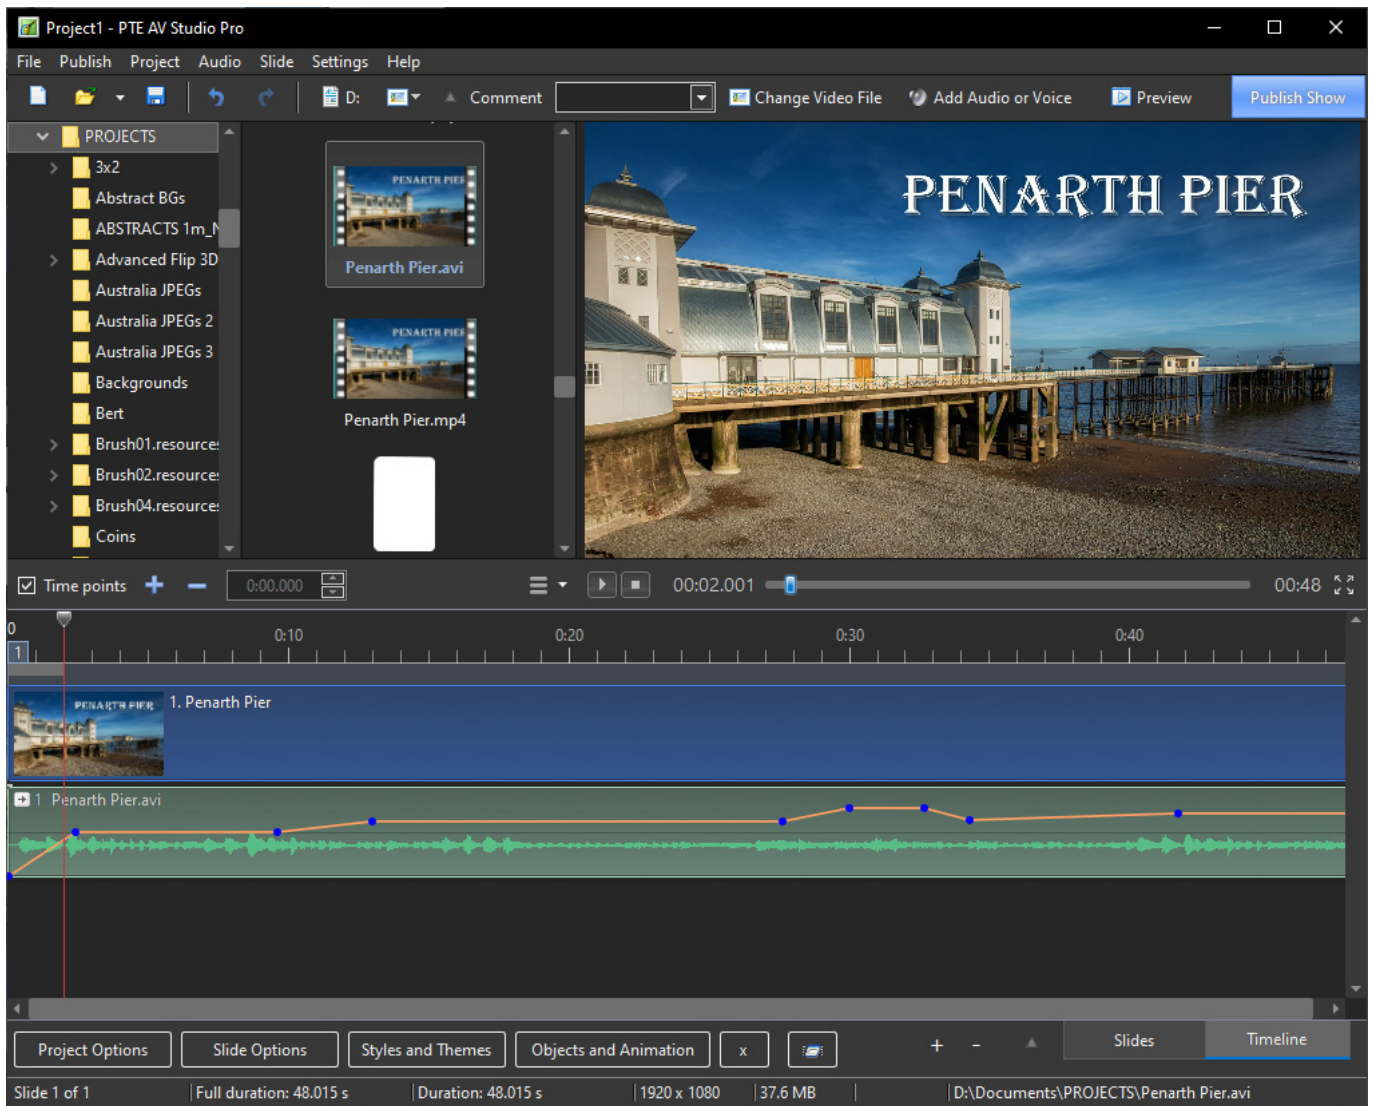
Project1 - PTE AV Studio Pro

File Publish Project Audio Slide Settings Help

D: Comment Change Video File Add Audio or Voice Preview Publish Show

PROJECTS
3x2
Abstract BGs
ABSTRACTS 1m_N
Advanced Flip 3D
Australia JPEGs
Australia JPEGs 2
Australia JPEGs 3
Backgrounds
Bert
Brush01.resource
Brush02.resource
Brush04.resource
Coins

PENARTH PIER
Penarth Pier.avi
PENARTH PIER
Penarth Pier.mp4

PENARTH PIER

Time points 0:00.000 00:02.001 00:48

0 0:10 0:20 0:30 0:40
1

PENARTH PIER 1. Penarth Pier

1 Penarth Pier.avi

Project Options Slide Options Styles and Themes Objects and Animation x + - Slides Timeline

Slide 1 of 1 | Full duration: 48.015 s | Duration: 48.015 s | 1920 x 1080 | 37.6 MB | D:\Documents\PROJECTS\Penarth Pier.avi